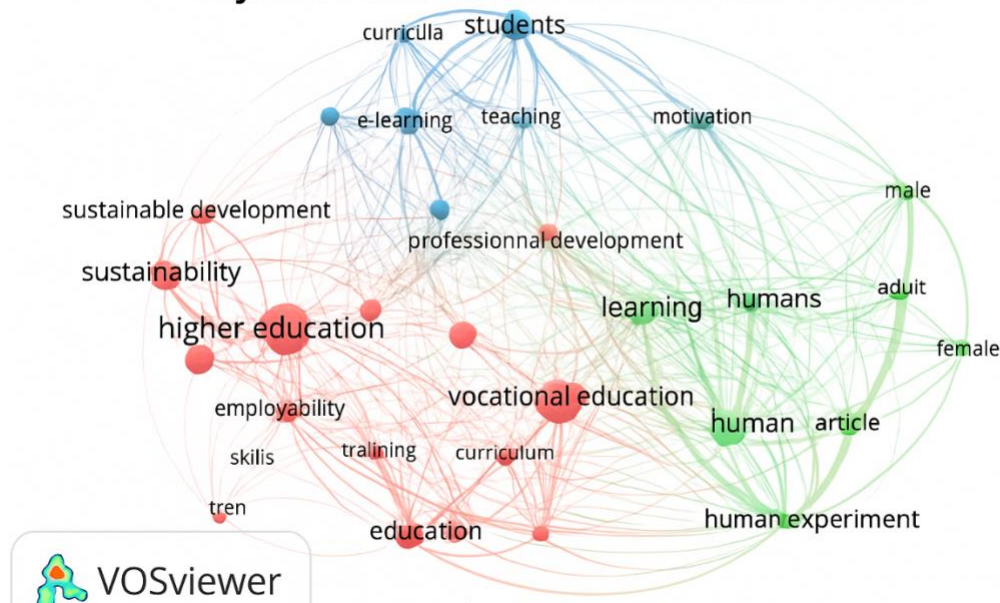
curricula
students
e-learning
teaching
motivation
male
sustainable development
professionnal development
sustainability
adult
learning
humans
higher education
female
vocational education
employability
human
article
skilis
tralining
curriculum
tren
education
human experiment
VOSviewer